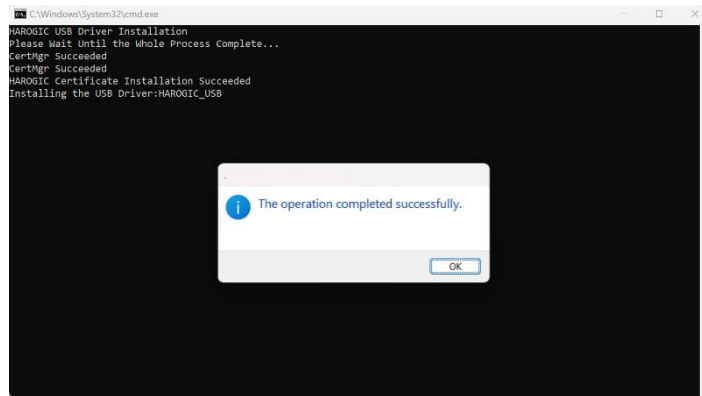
C:\Windows\System32\cmd.exe

HAROGIC USB Driver Installation
Please Wait Until the Whole Process Complete...
CertMgr Succeeded
CertMgr Succeeded
HAROGIC Certificate Installation Succeeded
Installing the USB Driver:HAROGIC_USB

The operation completed successfully.

OK